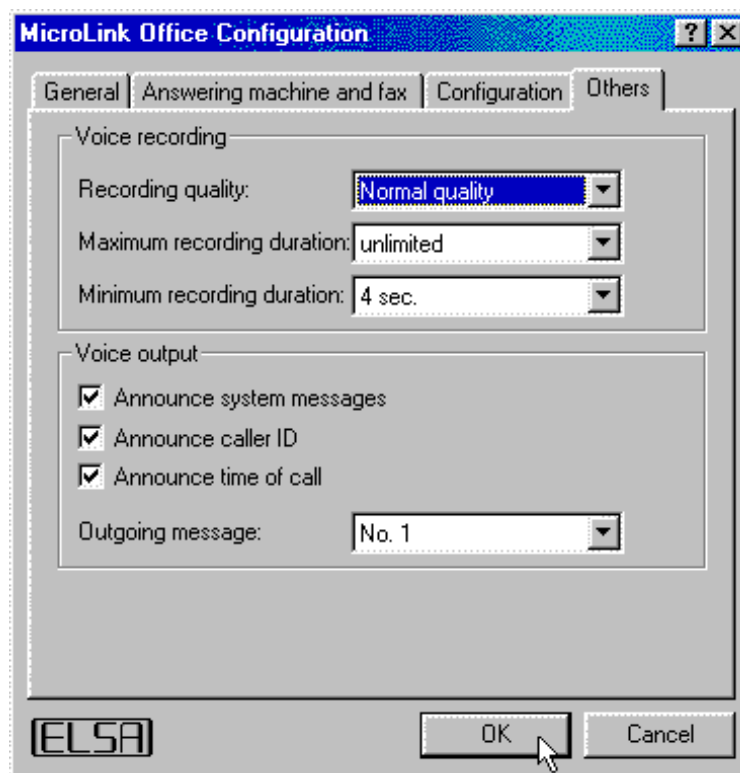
MicroLink Office Configuration

? X

General | Answering machine and fax | Configuration | Others

Voice recording

Recording quality: Normal quality

Maximum recording duration: unlimited

Minimum recording duration: 4 sec.

Voice output

Announce system messages

Announce caller ID

Announce time of call

Outgoing message: No. 1

ELSA

OK

Cancel